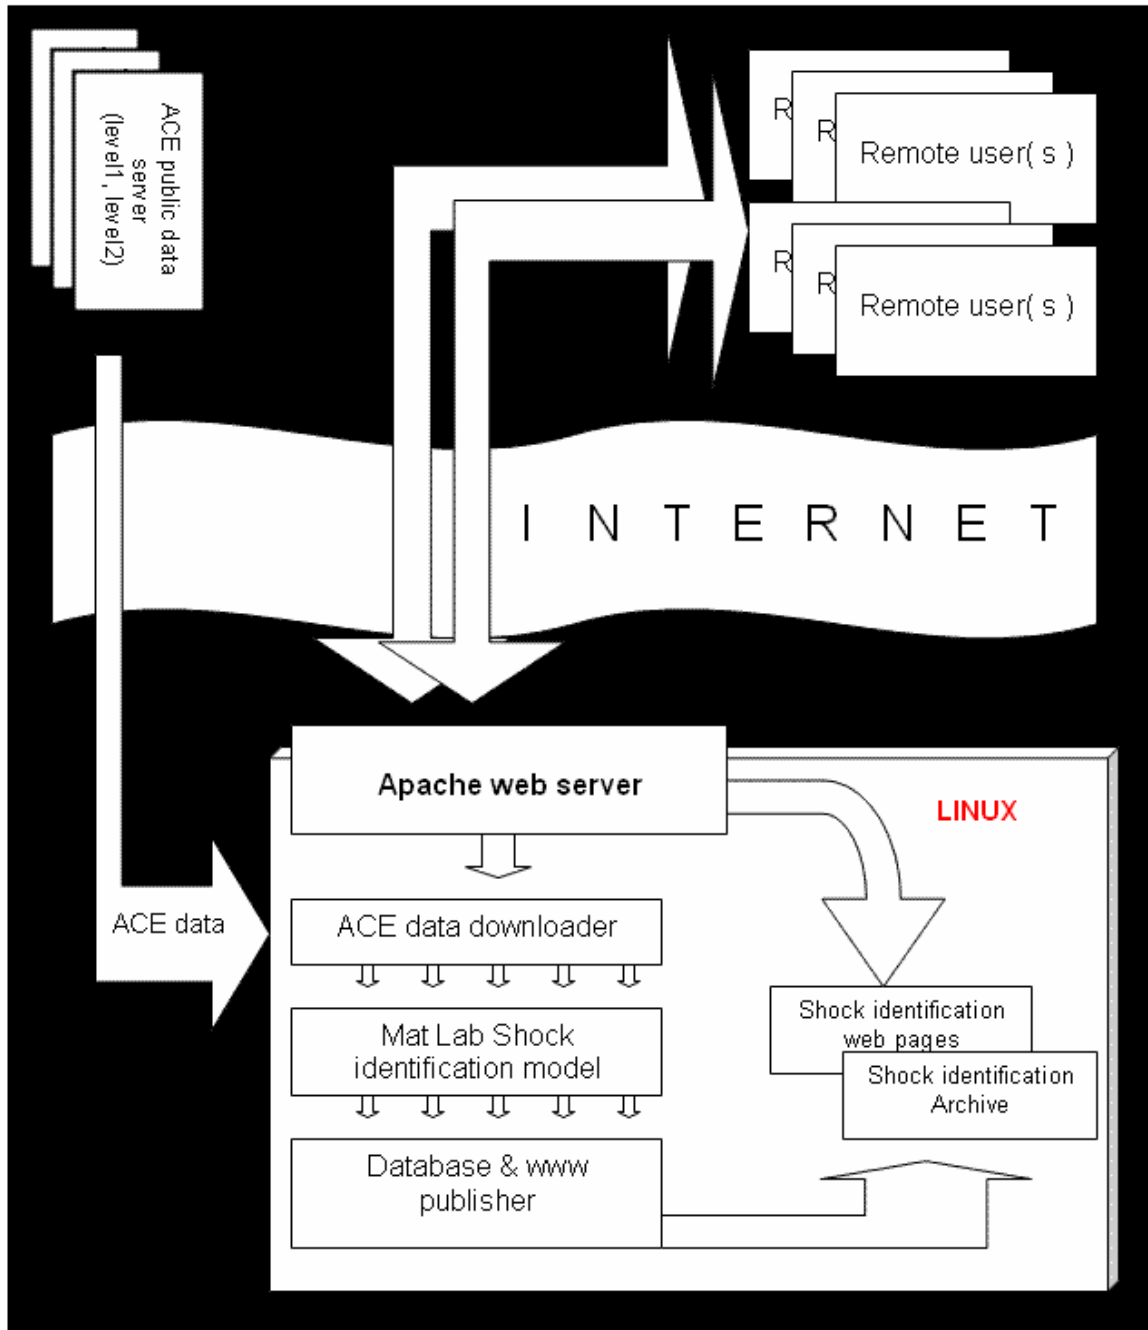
ACE public data server (level1, level2)

R
R
Remote user( s )

R
R
Remote user( s )

I N T E R N E T

Apache web server

LINUX

ACE data

ACE data downloader

Mat Lab Shock identification model

Database & www publisher

Shock identification web pages

Shock identification Archive